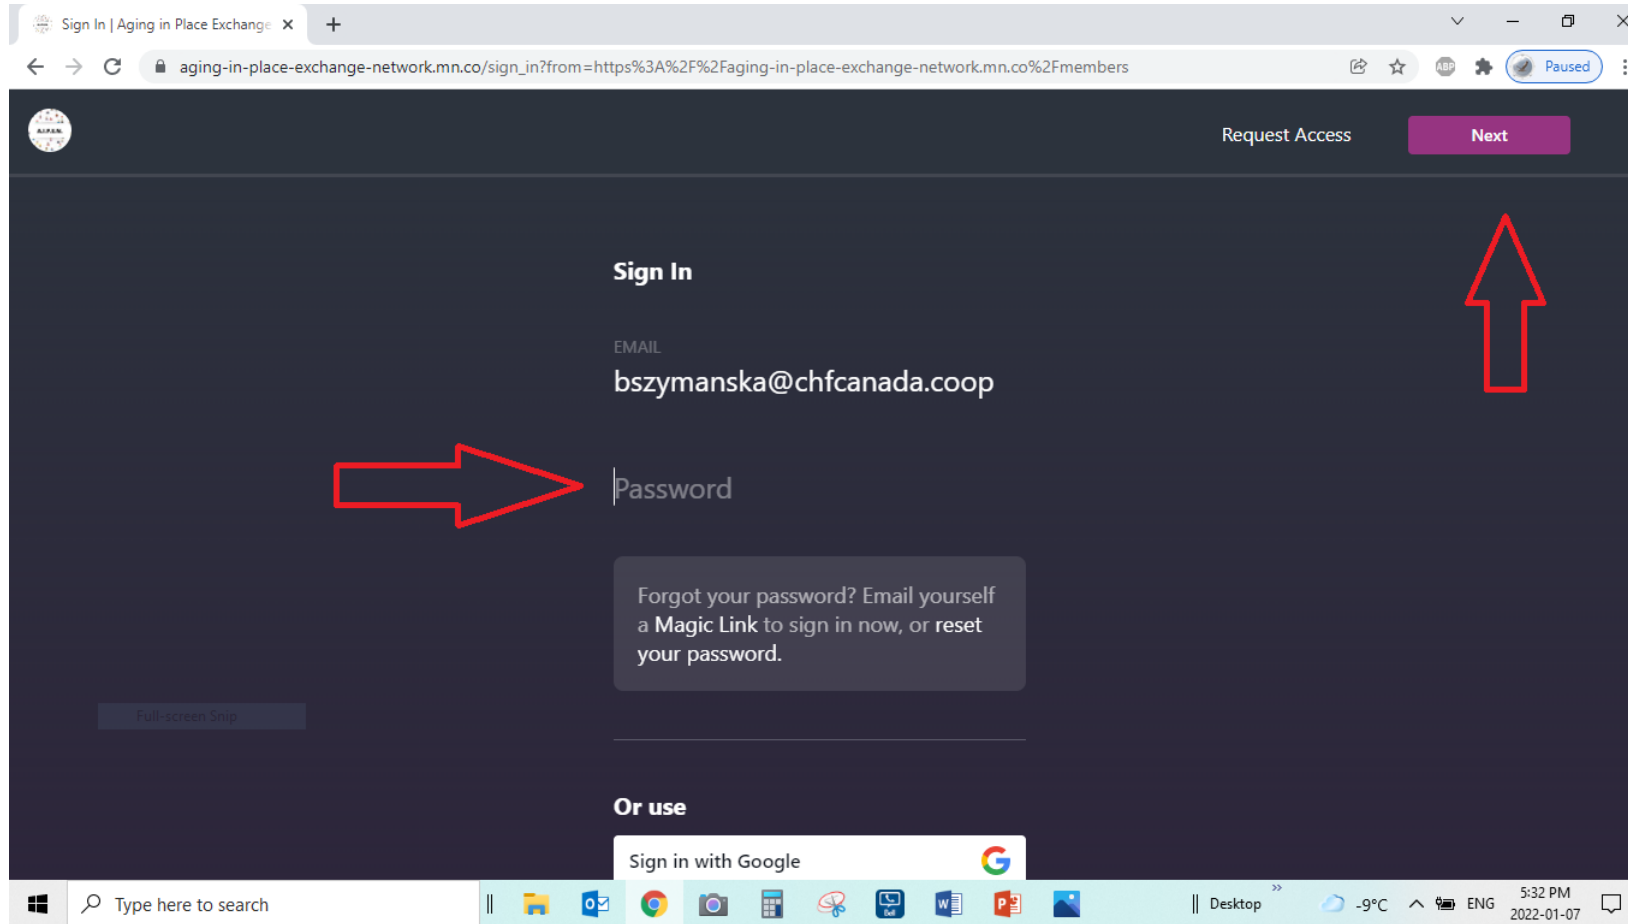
Sign In | Aging in Place Exchange ×
+

aging-in-place-exchange-network.mn.co/sign_in?from=https%3A%2F%2Faging-in-place-exchange-network.mn.co%2Fmembers

Paused

Request Access
Next

Sign In

EMAIL
bszymanska@chfcanada.coop

Password

Forgot your password? Email yourself a Magic Link to sign in now, or reset your password.

Full-screen Snip

Or use

Sign in with Google

Type here to search

Desktop
-9°C
ENG
5:32 PM
2022-01-07